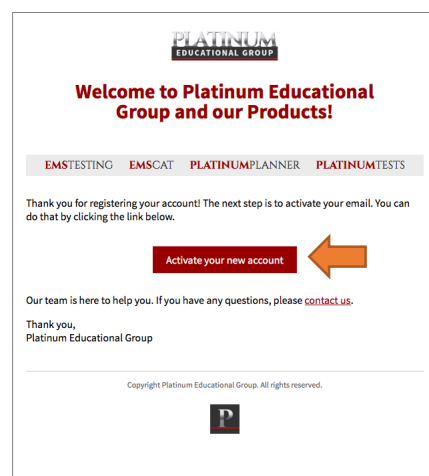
PLATINUM
EDUCATIONAL GROUP

Welcome to Platinum Educational Group and our Products!

EMSTESTING EMSCAT PLATINUMPLANNER PLATINUMTESTS

Thank you for registering your account! The next step is to activate your email. You can do that by clicking the link below.

Activate your new account

Our team is here to help you. If you have any questions, please contact us.

Thank you,
Platinum Educational Group

Copyright Platinum Educational Group. All rights reserved.

P